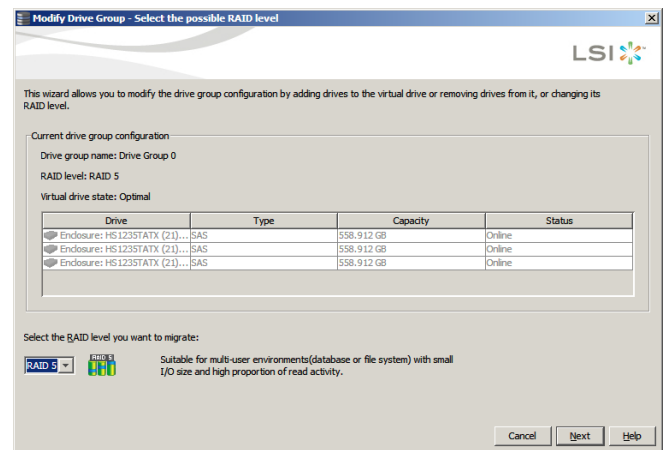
Modify Drive Group - Select the possible RAID level

LSI

This wizard allows you to modify the drive group configuration by adding drives to the virtual drive or removing drives from it, or changing its RAID level.

Current drive group configuration

Drive group name: Drive Group 0

RAID level: RAID 5

Virtual drive state: Optimal

| Drive | Type | Capacity | Status |
|---|---|---|---|
| Enclosure: HS1235TATX (21)... | SAS | 558.912 GB | Online |
| Enclosure: HS1235TATX (21)... | SAS | 558.912 GB | Online |
| Enclosure: HS1235TATX (21)... | SAS | 558.912 GB | Online |

Select the RAID level you want to migrate:

RAID 5

RAID 5

Suitable for multi-user environments(database or file system) with small I/O size and high proportion of read activity.

Cancel Next Help